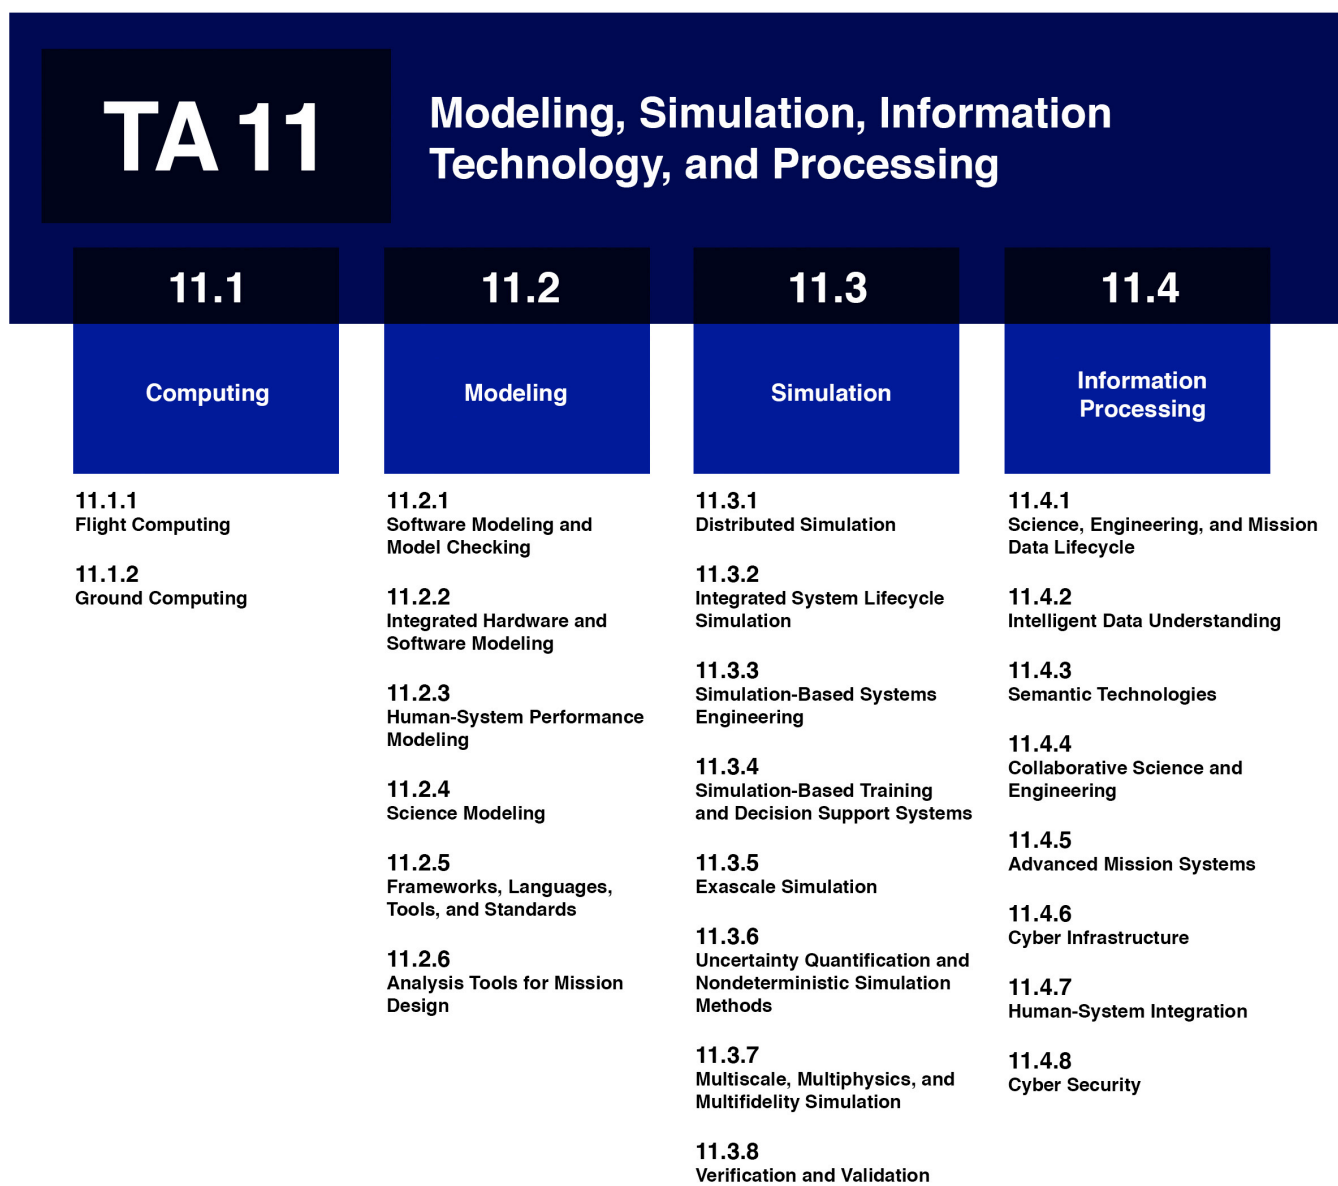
TA 11

Modeling, Simulation, Information Technology, and Processing

11.1

Computing

11.1.1
Flight Computing

11.1.2
Ground Computing

11.2

Modeling

11.2.1
Software Modeling and Model Checking

11.2.2
Integrated Hardware and Software Modeling

11.2.3
Human-System Performance Modeling

11.2.4
Science Modeling

11.2.5
Frameworks, Languages, Tools, and Standards

11.2.6
Analysis Tools for Mission Design

11.3

Simulation

11.3.1
Distributed Simulation

11.3.2
Integrated System Lifecycle Simulation

11.3.3
Simulation-Based Systems Engineering

11.3.4
Simulation-Based Training and Decision Support Systems

11.3.5
Exascale Simulation

11.3.6
Uncertainty Quantification and Nondeterministic Simulation Methods

11.3.7
Multiscale, Multiphysics, and Multifidelity Simulation

11.3.8
Verification and Validation

11.4

Information Processing

11.4.1
Science, Engineering, and Mission Data Lifecycle

11.4.2
Intelligent Data Understanding

11.4.3
Semantic Technologies

11.4.4
Collaborative Science and Engineering

11.4.5
Advanced Mission Systems

11.4.6
Cyber Infrastructure

11.4.7
Human-System Integration

11.4.8
Cyber Security